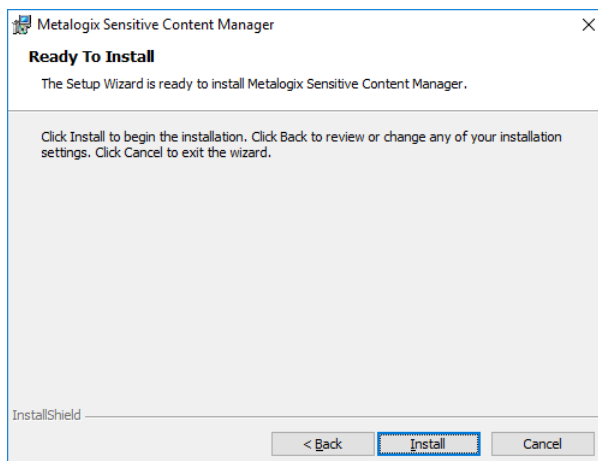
Metalogix Sensitive Content Manager

Ready To Install

The Setup Wizard is ready to install Metalogix Sensitive Content Manager.

Click Install to begin the installation. Click Back to review or change any of your installation settings. Click Cancel to exit the wizard.

InstallShield

< Back

Install

Cancel